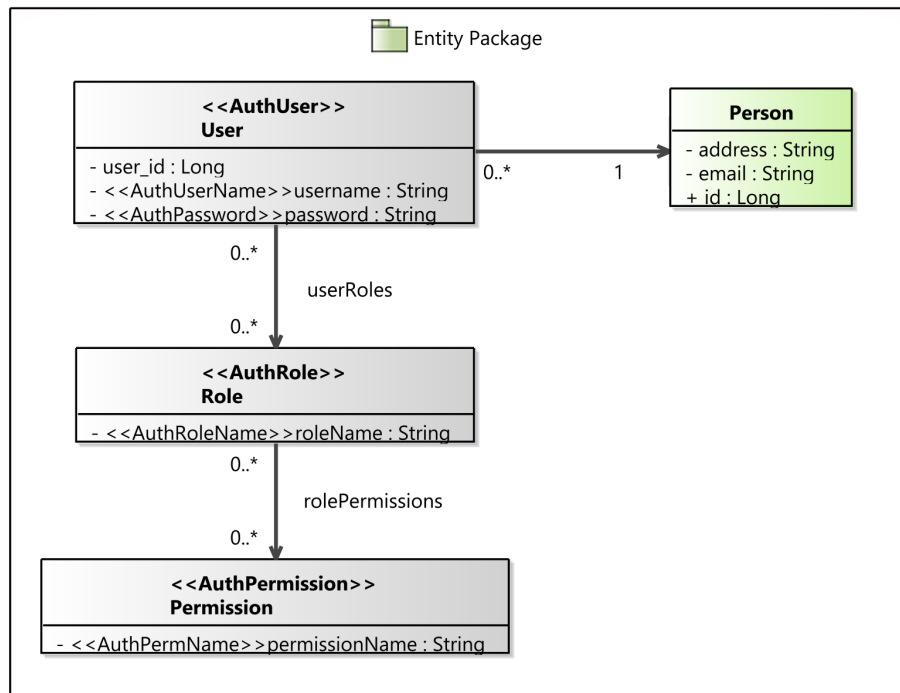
Entity Package

<<AuthUser>>
User

- user_id : Long
- <<AuthUserName>>username : String
- <<AuthPassword>>password : String

0..*

1

Person

- address : String
- email : String
+ id : Long

0..*

userRoles

0..*

<<AuthRole>>
Role

- <<AuthRoleName>>roleName : String

0..*

rolePermissions

0..*

<<AuthPermission>>
Permission

- <<AuthPermName>>permissionName : String